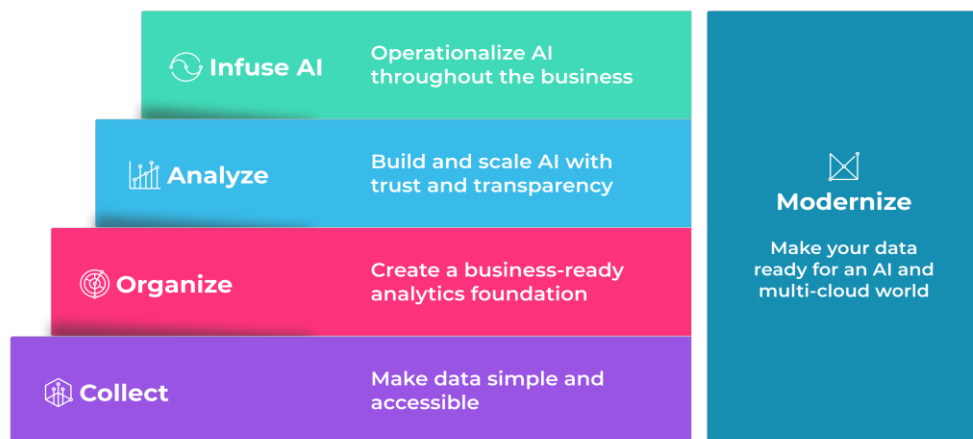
Infuse AI

Operationalize AI throughout the business

Analyze

Build and scale AI with trust and transparency

Organize

Create a business-ready analytics foundation

Collect

Make data simple and accessible

Modernize

Make your data ready for an AI and multi-cloud world